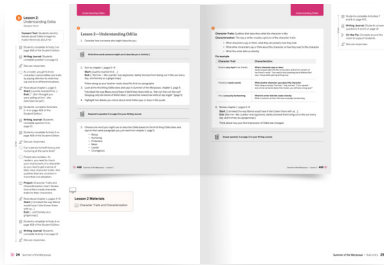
Lesson 2
Understanding Odilia

Lesson 2—Understanding Odilia

Lesson 2 Materials

Character Traits: Qualities that describe what the character is like.
Characterization: The way a writer creates a picture of the character's traits.

Understanding Odilia

Summer of the Mariposas — Lesson 2 29

28 Unit 4 | Teacher Guide

Summer of the Mariposas | Lesson 2